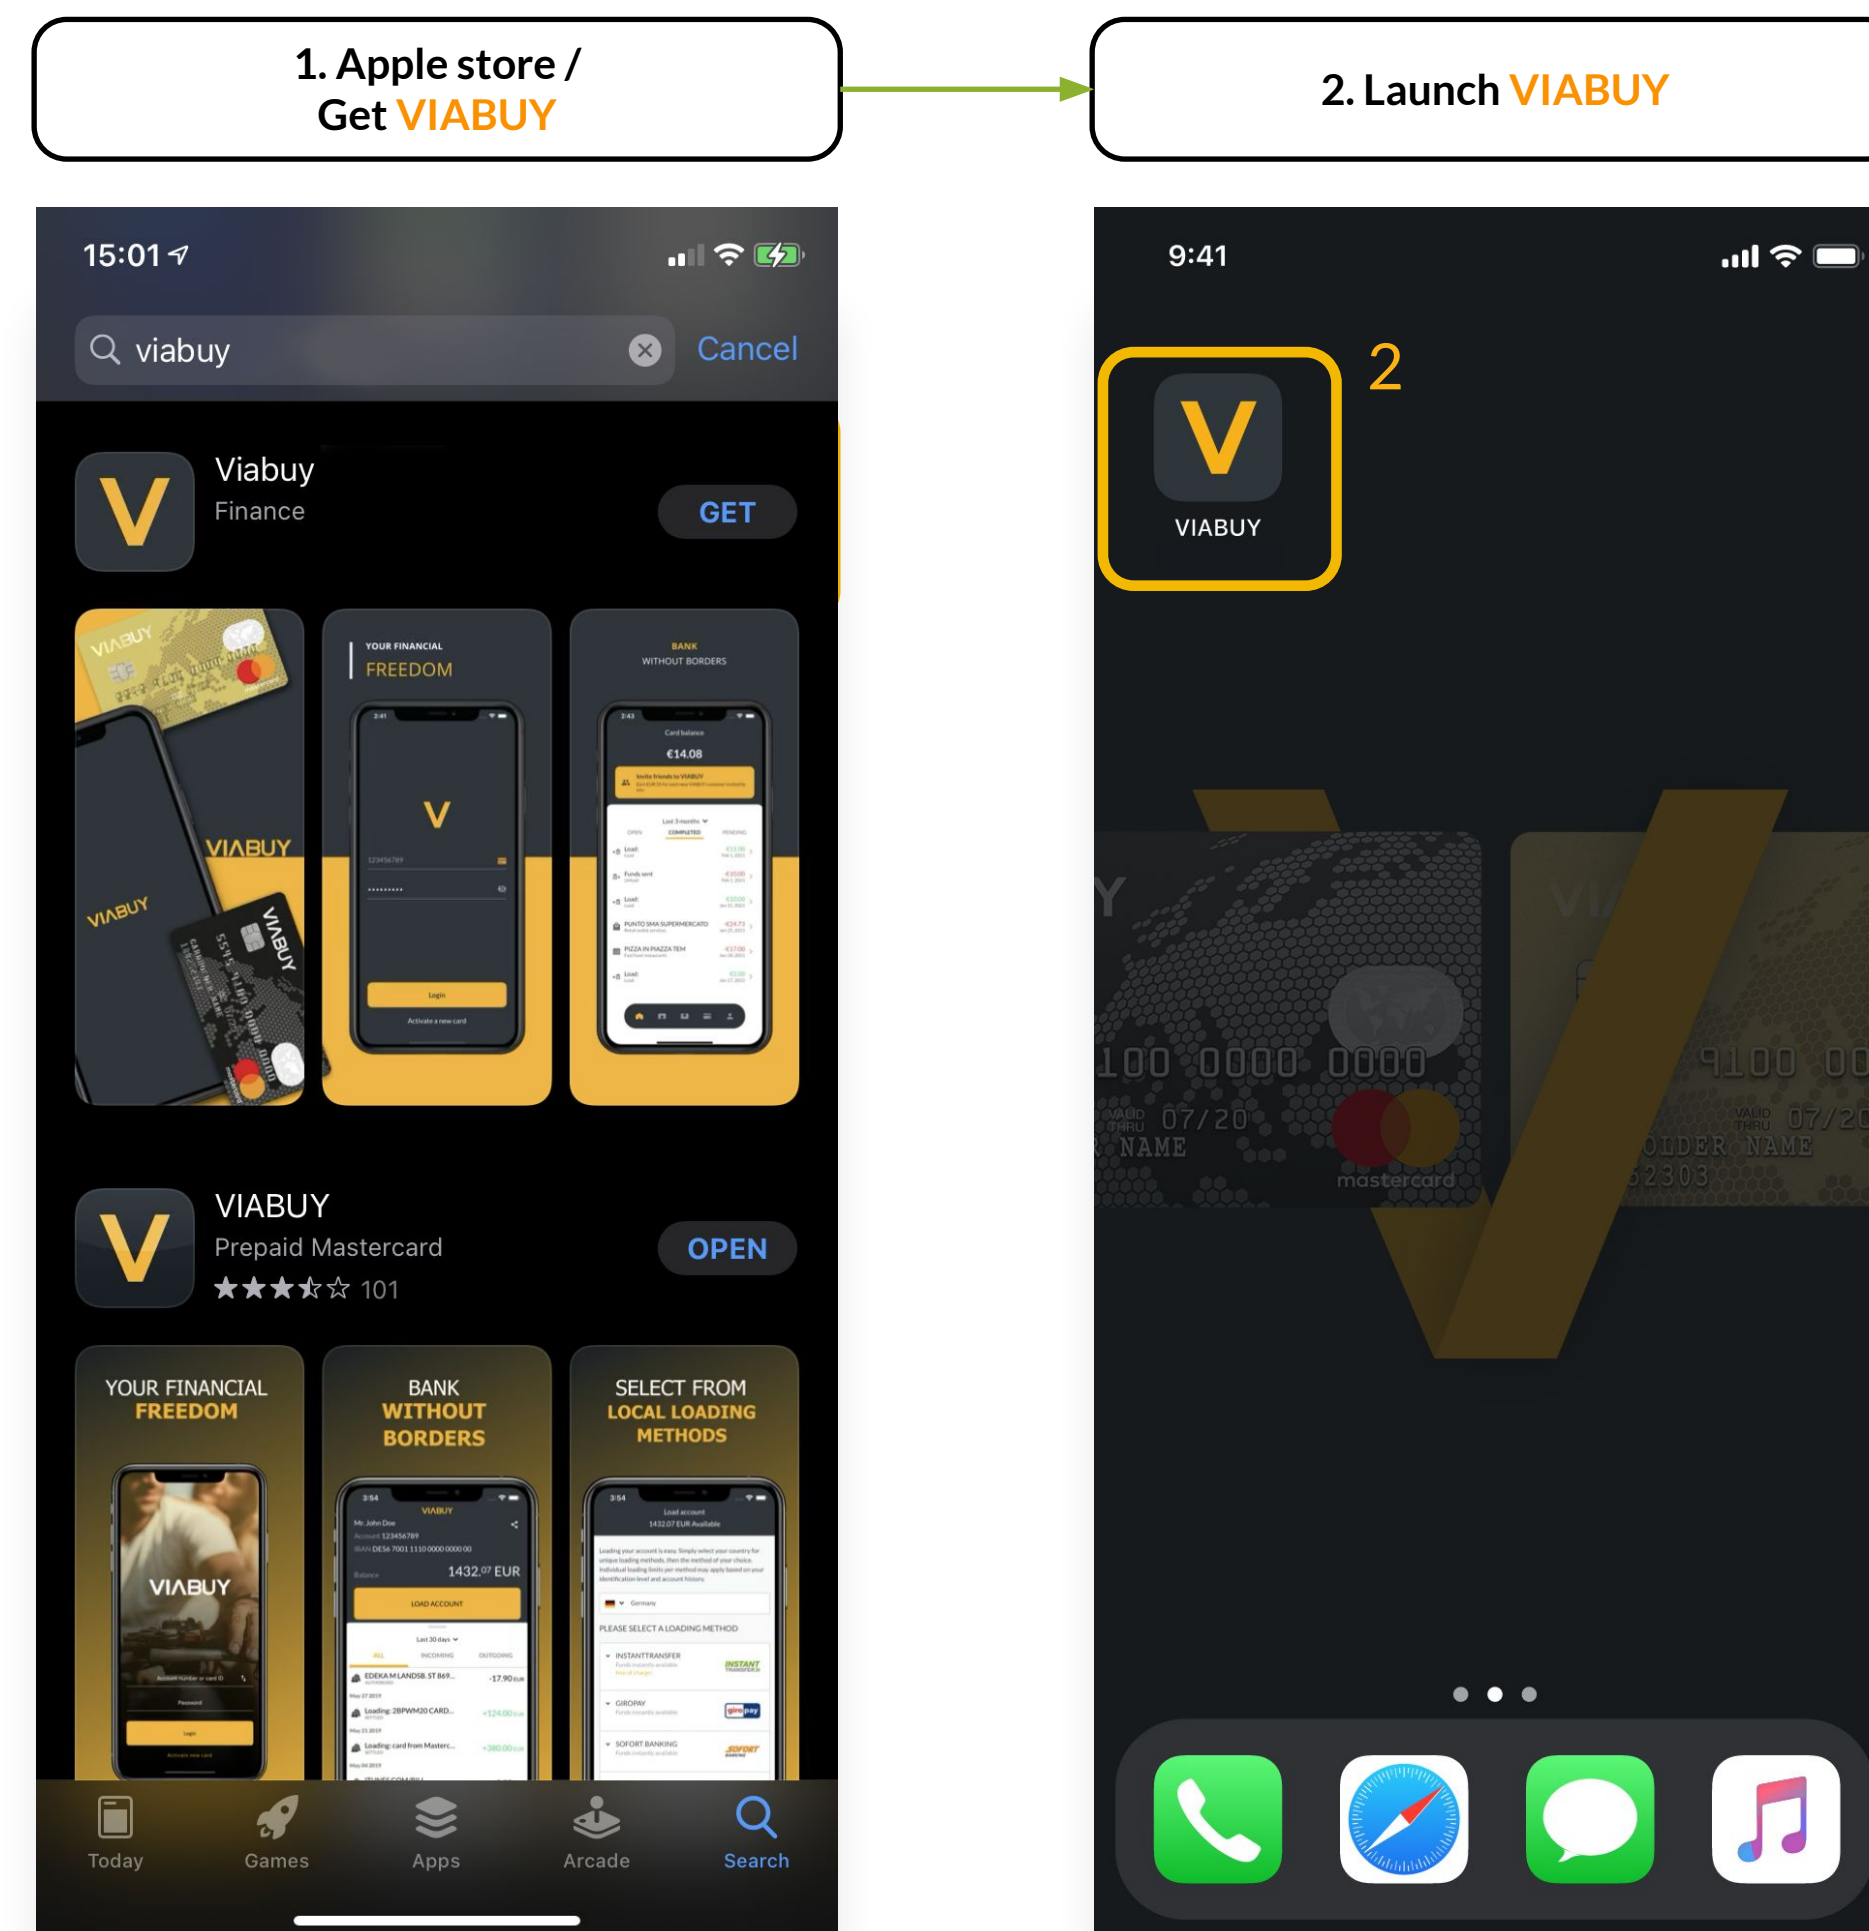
1. Apple store /
Get VIABUY

2. Launch VIABUY

15:01

viabuy

Cancel

Viabuy
Finance

GET

VIABUY

YOUR FINANCIAL
FREEDOM

BANK
WITHOUT BORDERS

€14.08

VIABUY
Prepaid Mastercard
★★★★☆ 101

OPEN

YOUR FINANCIAL
FREEDOM

VIABUY

BANK
WITHOUT
BORDERS

1432.07 EUR

SELECT FROM
LOCAL LOADING
METHODS

Today
Games
Apps
Arcade
Search

9:41

2

VIABUY

100 0000 0000
07/20
NAME
mastercard

9100 00
07/2
OLDER NAME
52303